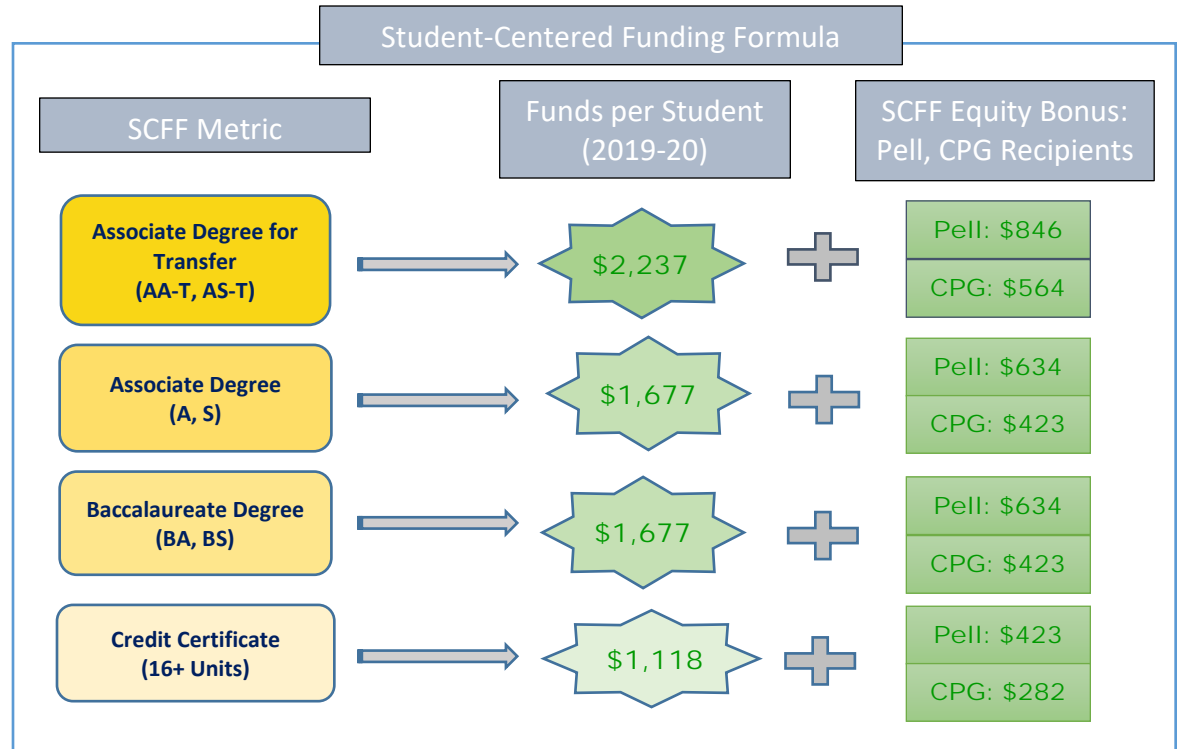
Student-Centered Funding Formula

SCFF Metric

Funds per Student (2019-20)

SCFF Equity Bonus: Pell, CPG Recipients

Associate Degree for Transfer (AA-T, AS-T)

$2,237

Pell: $846

CPG: $564

Associate Degree (A, S)

$1,677

Pell: $634

CPG: $423

Baccalaureate Degree (BA, BS)

$1,677

Pell: $634

CPG: $423

Credit Certificate (16+ Units)

$1,118

Pell: $423

CPG: $282